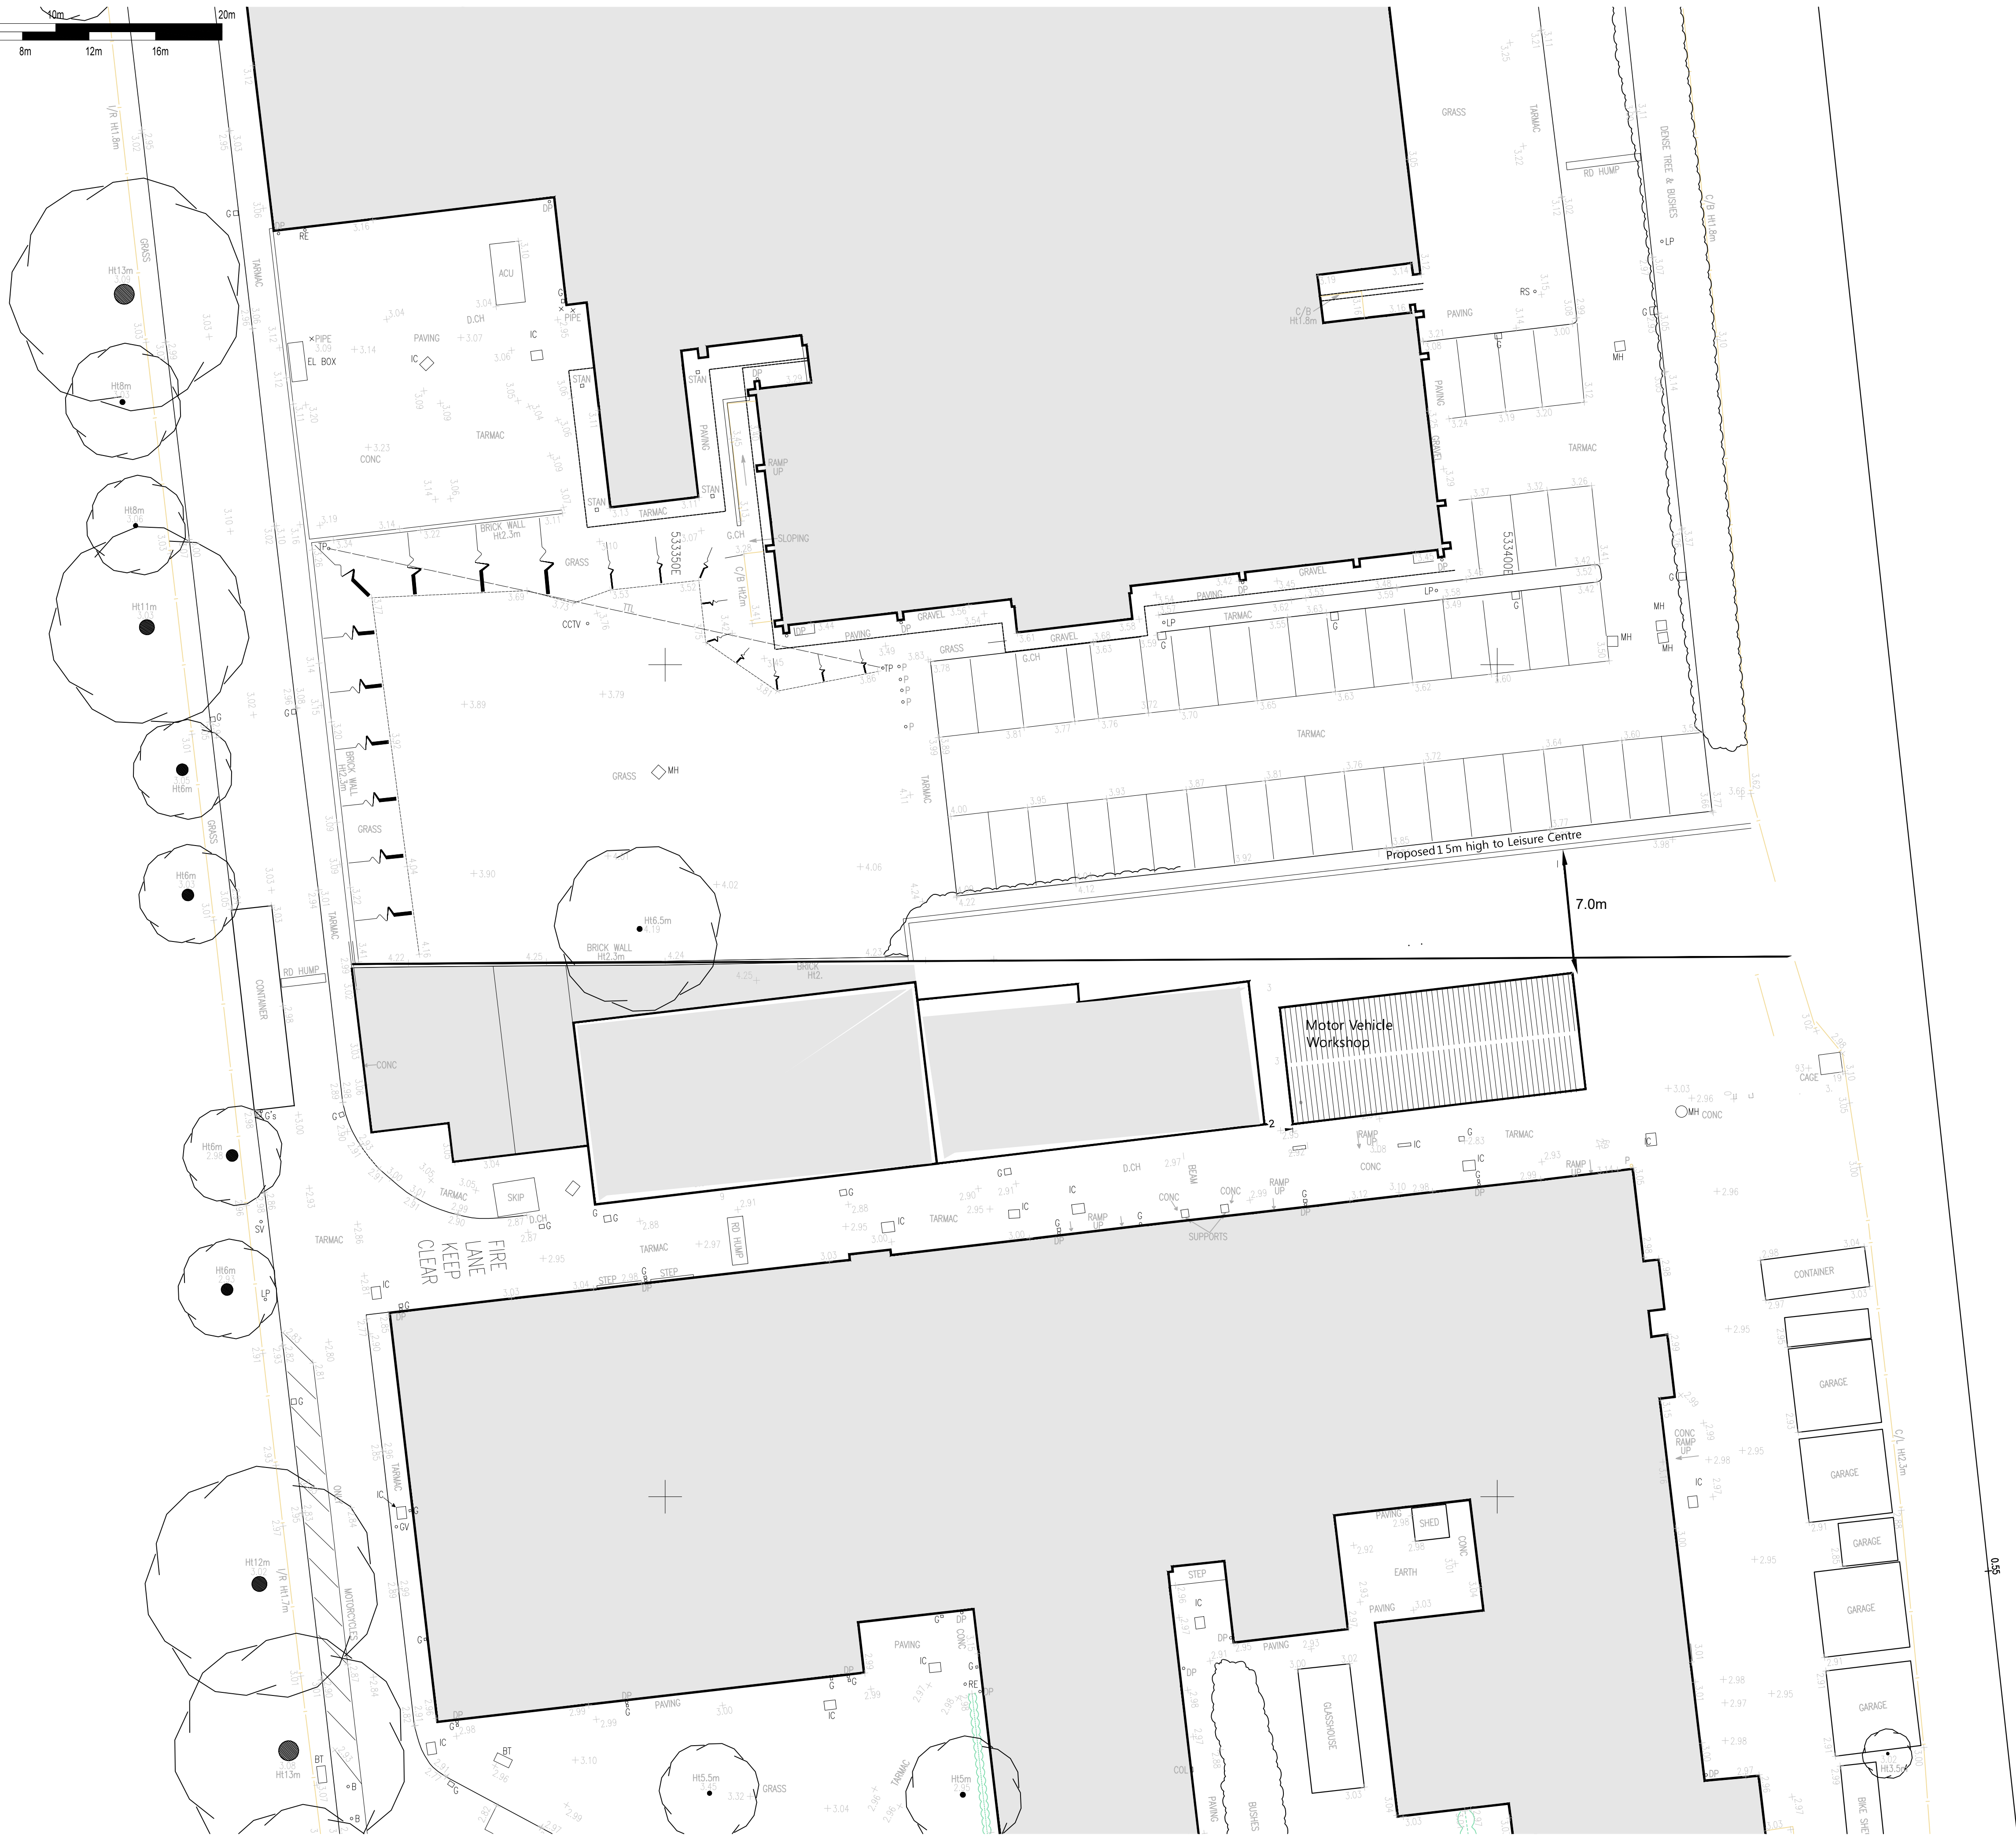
10m
20m
8m
12m
16m

I/R Ht1.8m
GRASS
TARMAC
Ht13m
Ht8m
Ht8m
Ht11m
Ht6m
Ht6m
Ht6m
Ht6m
Ht12m
I/R Ht1.7m
Ht13m
MOTORCYCLES
GRASS

RE
ACU
D.CH
PIPE
PAVING
EL BOX
IC
IC
TARMAC
CONC
STAN
STAN
STAN
TARMAC
PAVING
RAMP UP
DP
BRICK WALL Ht2.3m
GRASS
533350E
G.CH
C/B Ht2m
SLOPING
CCTV
TTL
TP
P
P
P
P
P
GRASS
MH
BRICK WALL Ht2.3m
GRASS
TARMAC
BRICK WALL Ht2.3m
Ht6.5m
BRICK Ht2
TARMAC
CONTAINER
RD HUMP

GRASS
TARMAC
RD HUMP
DENSE TREE & BUSHES
C/B Ht1.8m
LP
RS
PAVING
C/B Ht1.8m
G
MH
PAVING
TARMAC
533400E
GRAVEL
PAVING
DP
LP
G
GRAVEL
PAVING
DP
GRAVEL
G.CH
LP
TARMAC
GRASS
MH
MH
MH
TARMAC
TARMAC
Proposed 1.5m high to Leisure Centre
7.0m

Motor Vehicle Workshop
CONC
SKIP
D.CH
TARMAC
FIRE LANE KEEP CLEAR
TARMAC
RD HUMP
STEP
STEP
TARMAC
D.CH
BEAM
CONC
CONC
RAMP UP
RAMP UP
SUPPORTS
RAMP UP
CONC
TARMAC
RAMP UP
IC
CAGE
MH
CONC
SV
LP
TARMAC
G's
CONTAINER
GARAGE
GARAGE
GARAGE
GARAGE
GARAGE
C/L Ht2.3m
CONC RAMP UP
0.55
PAVING
SHED
CONC
EARTH
PAVING
STEP
PAVING
GLASSHOUSE
BUSHES
PAVING
PAVING
RE
PAVING
GRASS
Ht5.5m
Ht5m
TARMAC
BT
BT
B
B
GV
Ht3.5m
BIKE SHED